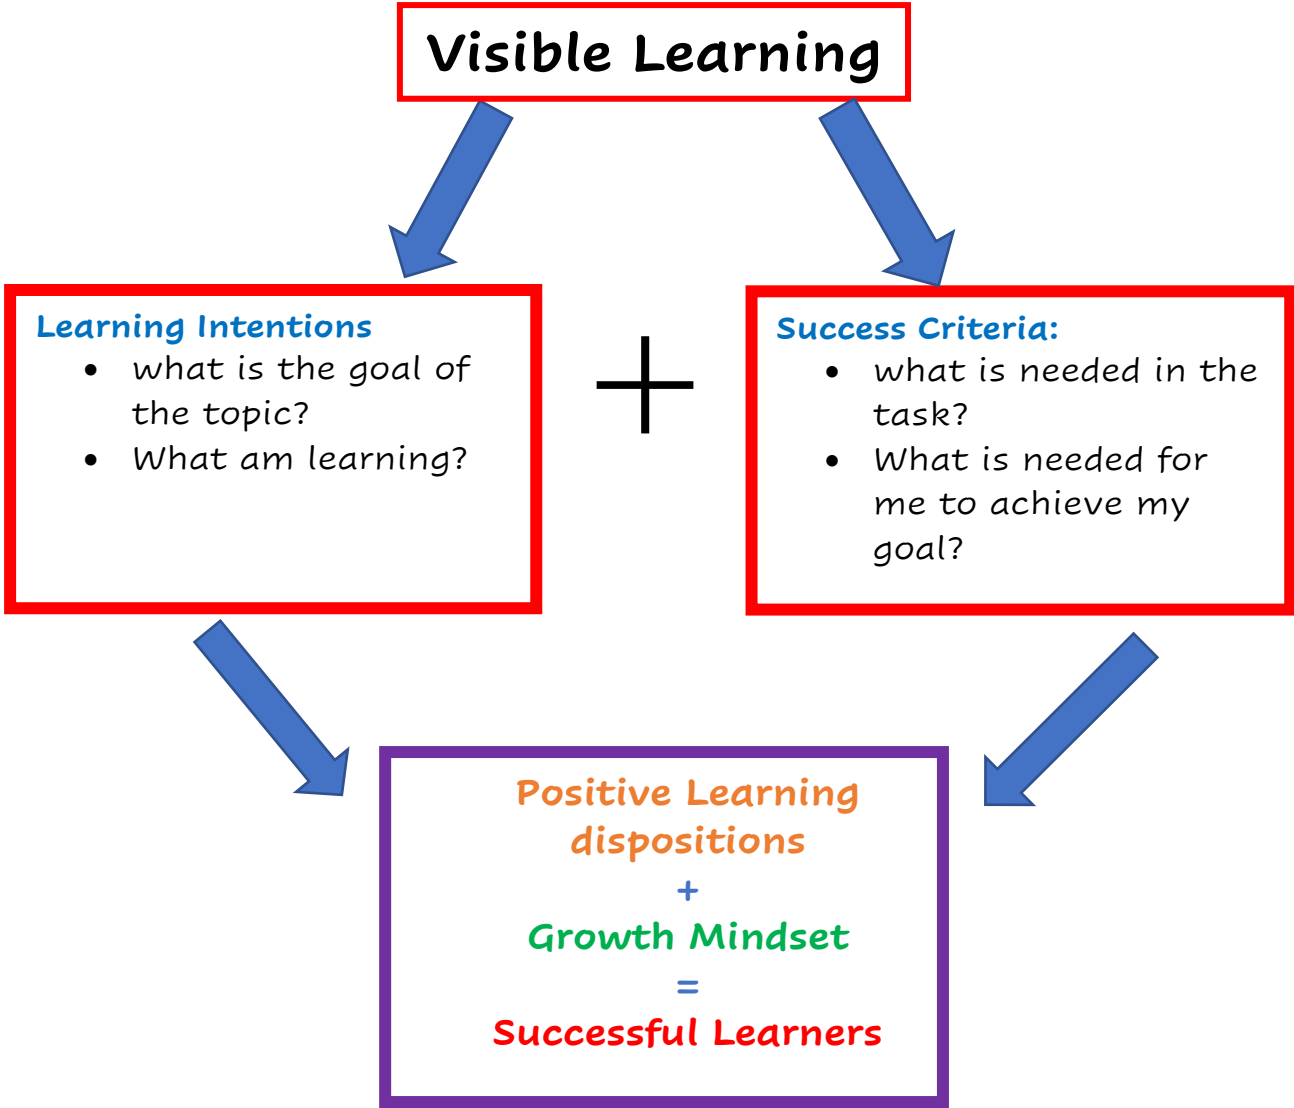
Visible Learning

Learning Intentions
- what is the goal of the topic?
- What am learning?

+

Success Criteria:
- what is needed in the task?
- What is needed for me to achieve my goal?

Positive Learning dispositions
+
Growth Mindset
=
Successful Learners